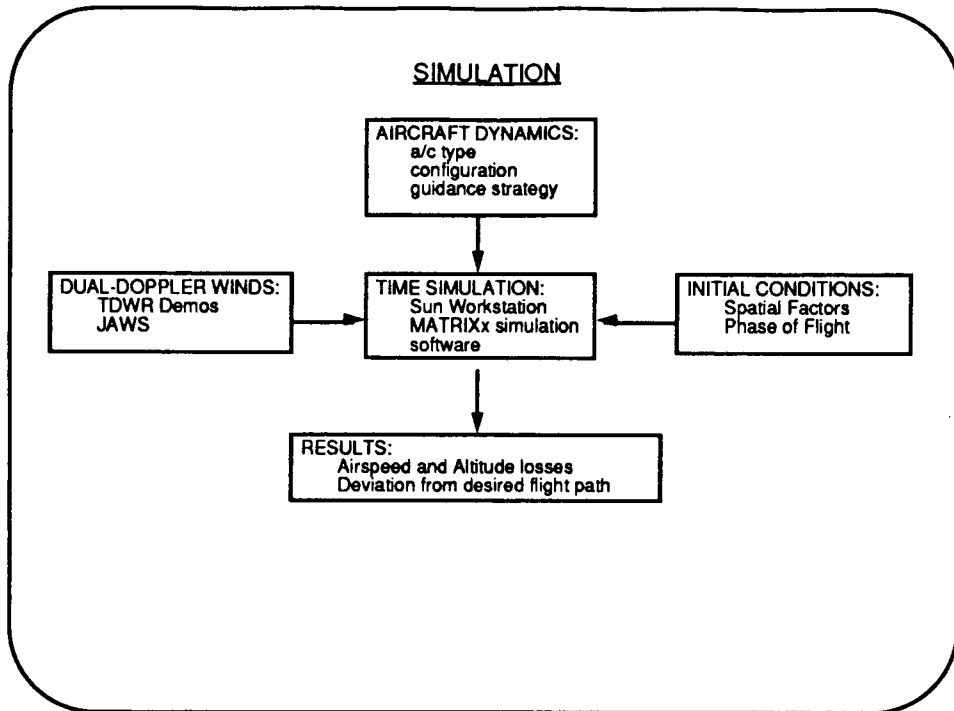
SIMULATION

AIRCRAFT DYNAMICS:
a/c type
configuration
guidance strategy

DUAL-DOPPLER WINDS:
TDWR Demos
JAWS

TIME SIMULATION:
Sun Workstation
MATRIXx simulation software

INITIAL CONDITIONS:
Spatial Factors
Phase of Flight

RESULTS:
Airspeed and Altitude losses
Deviation from desired flight path